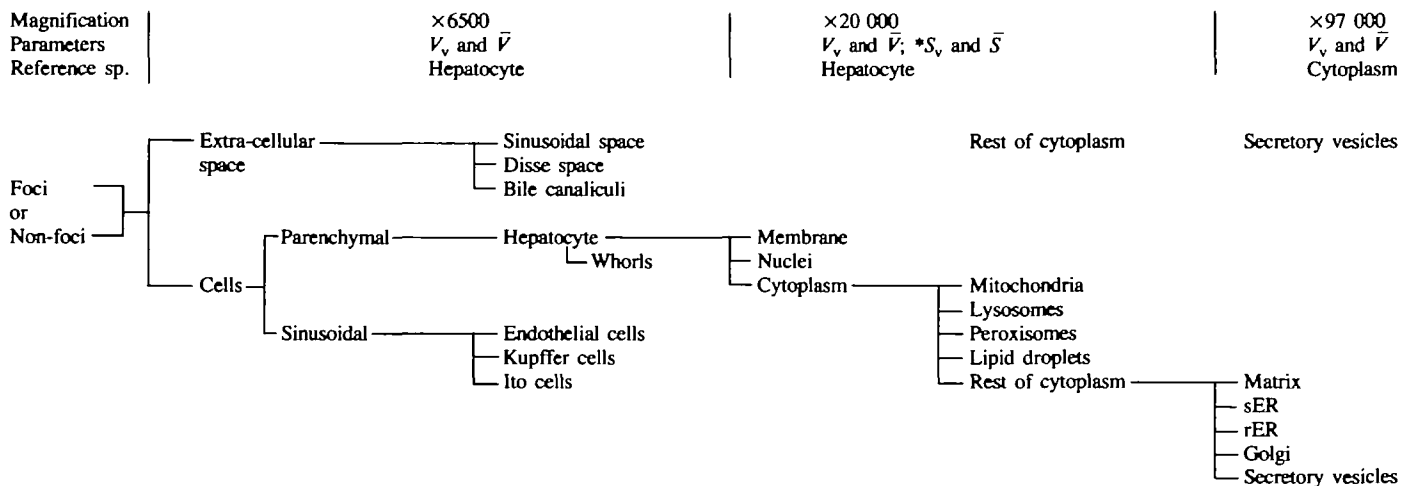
| Magnification | ×6500 | ×20 000 | ×97 000 |
|---|---|---|---|
| Parameters | $V_v$ and $\bar{V}$ | $V_v$ and $\bar{V}$; *$S_v$ and $\bar{S}$ | $V_v$ and $\bar{V}$ |
| Reference sp. | Hepatocyte | Hepatocyte | Cytoplasm |

Rest of cytoplasm

Secretory vesicles

Foci or Non-foci

Extra-cellular space
Sinusoidal space
Disse space
Bile canaliculi

Cells
Parenchymal
Hepatocyte
Whorls
Membrane
Nuclei
Cytoplasm
Mitochondria
Lysosomes
Peroxisomes
Lipid droplets
Rest of cytoplasm
Matrix
sER
rER
Golgi
Secretory vesicles

Sinusoidal
Endothelial cells
Kupffer cells
Ito cells